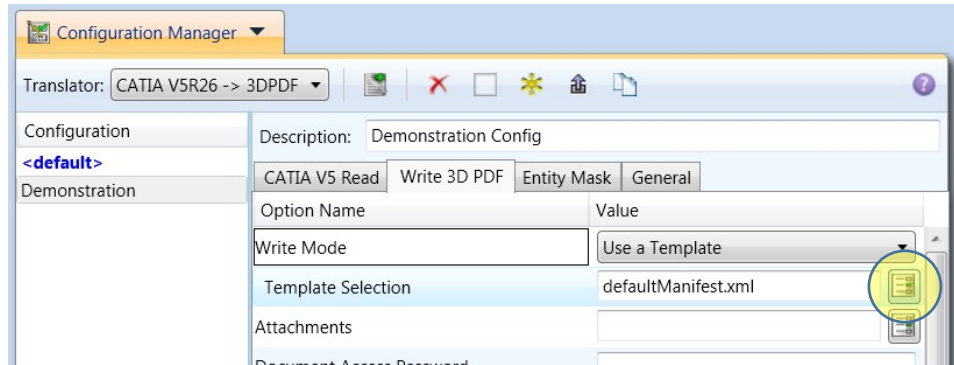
Configuration Manager

Translator: CATIA V5R26 -> 3DPDF

Configuration
<default>
Demonstration

Description: Demonstration Config

CATIA V5 Read | Write 3D PDF | Entity Mask | General

| Option Name | Value |
|---|---|
| Write Mode | Use a Template |
| Template Selection | defaultManifest.xml |
| Attachments | |
| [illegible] | |